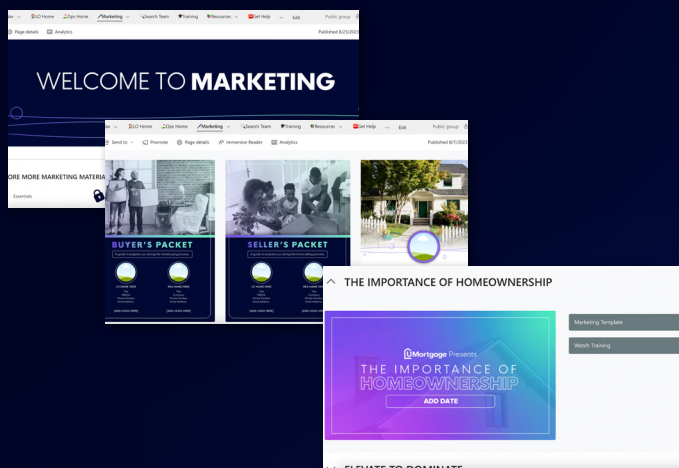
ter LO Home Ops Home Marketing Search Team Training Resources Get Help Edit Public group

Page details Analytics Published 8/23/2023

WELCOME TO MARKETING

ORE MORE MARKETING MATERIA

Essentials

LO Home Ops Home Marketing Search Team Training Resources Get Help Edit Public group

Send to Promote Page details Immersive Reader Analytics Published 8/7/2023

BUYER'S PACKET

SELLER'S PACKET

THE IMPORTANCE OF HOMEOWNERSHIP

Marketing Template

Watch Training

UMortgage Presents

THE IMPORTANCE OF HOMEOWNERSHIP

ADD DATE

ELEVATE TO DOMINATE